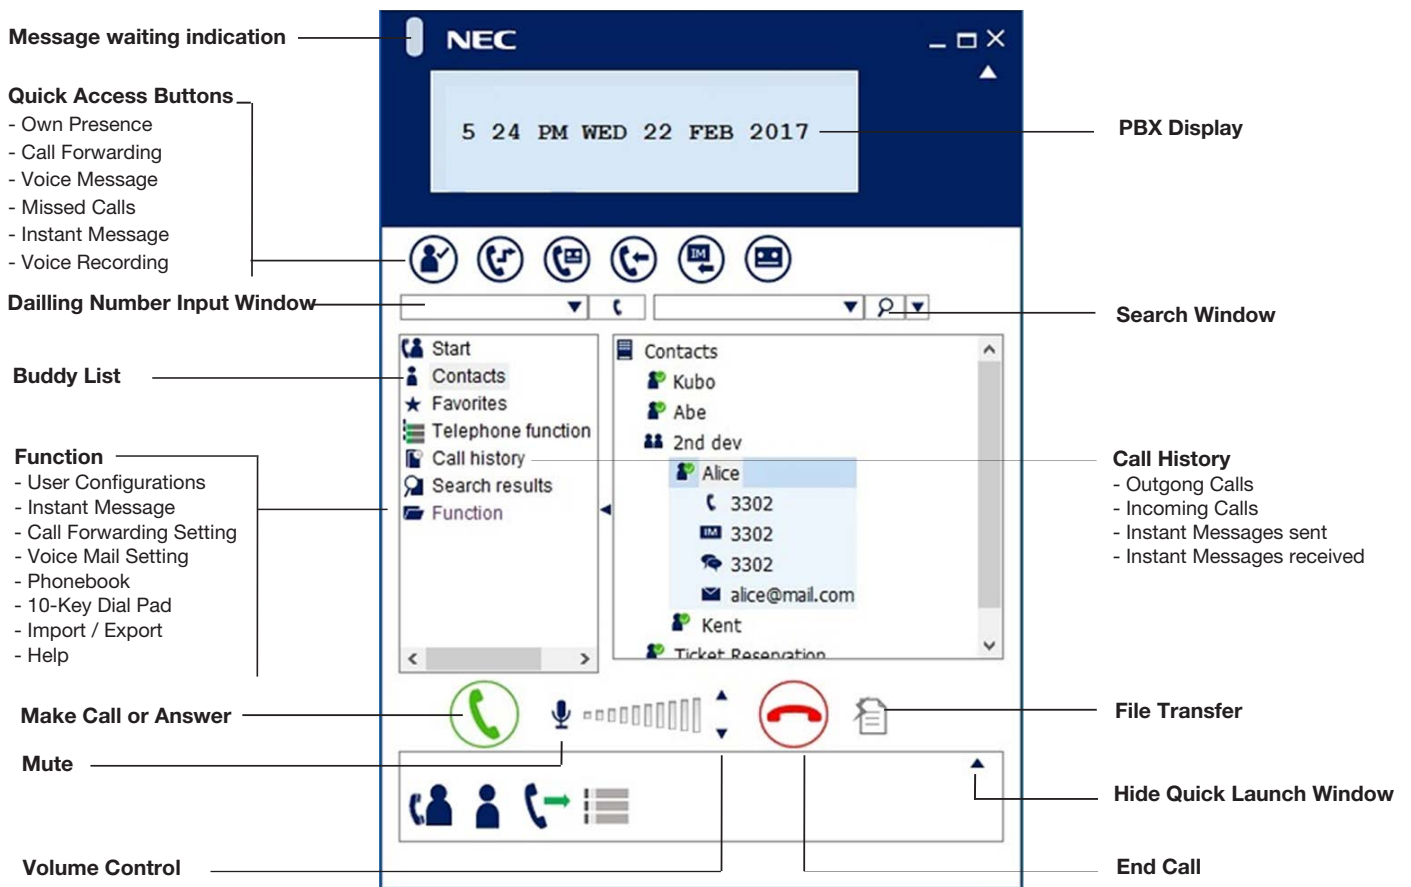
Message waiting indication

Quick Access Buttons
- Own Presence
- Call Forwarding
- Voice Message
- Missed Calls
- Instant Message
- Voice Recording

Dailling Number Input Window

Buddy List

Function
- User Configurations
- Instant Message
- Call Forwarding Setting
- Voice Mail Setting
- Phonebook
- 10-Key Dial Pad
- Import / Export
- Help

Make Call or Answer

Mute

Volume Control

NEC

5 24 PM WED 22 FEB 2017

Start
Contacts
Favorites
Telephone function
Call history
Search results
Function

Contacts
Kubo
Abe
2nd dev
Alice
3302
3302
3302
alice@mail.com
Kent
Ticket Reservation

PBX Display

Search Window

Call History
- Outgong Calls
- Incoming Calls
- Instant Messages sent
- Instant Messages received

File Transfer

Hide Quick Launch Window

End Call